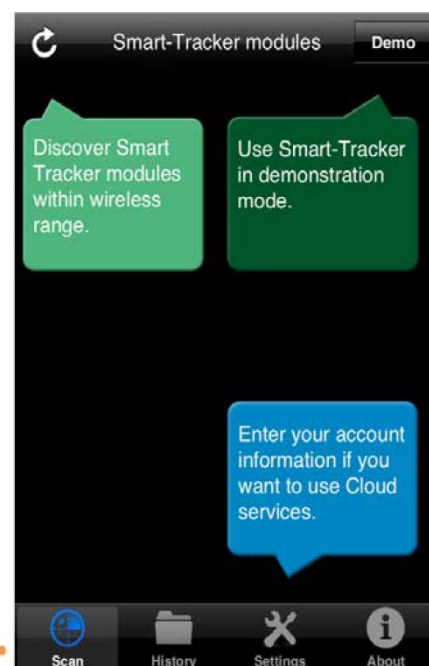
Smart-Tracker modules

Demo

Discover Smart Tracker modules within wireless range.

Use Smart-Tracker in demonstration mode.

Enter your account information if you want to use Cloud services.

Scan

History

Settings

About